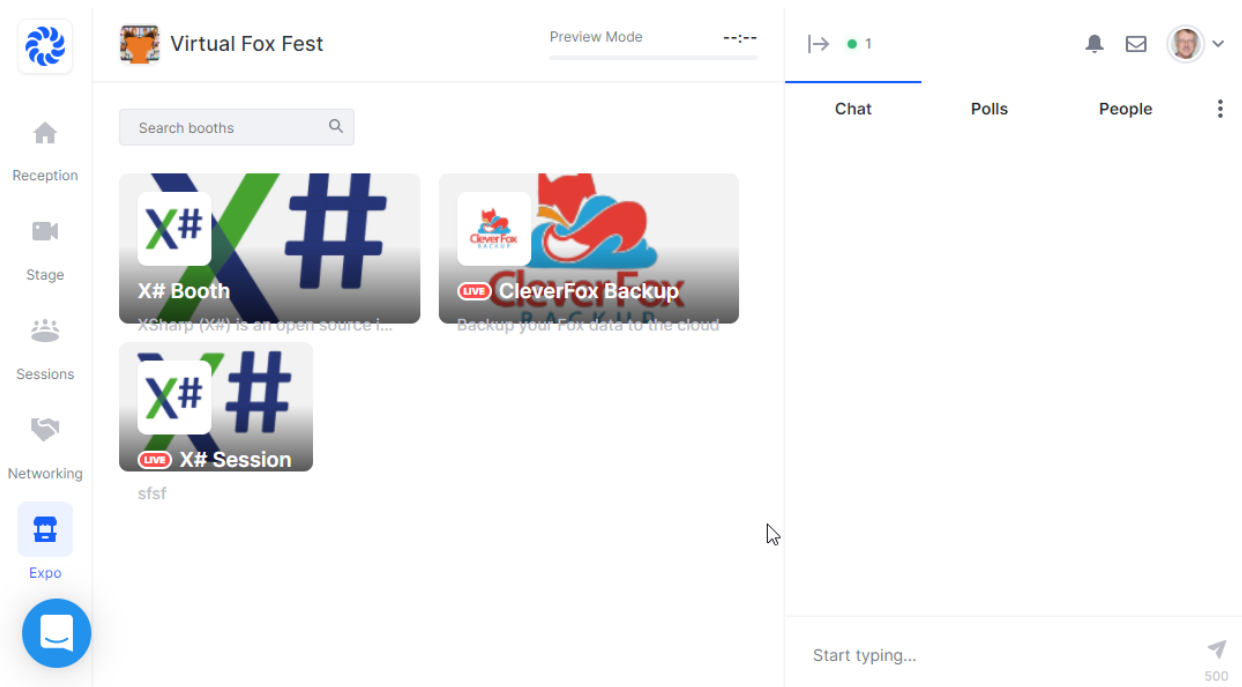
Reception

Stage

Sessions

Networking

Expo

Virtual Fox Fest

Preview Mode --:--

1

Chat Polls People

Search booths

X#

X# Booth

XSharp (X#) is an open source i...

CleverFox BACKUP

LIVE CleverFox Backup

Backup your Fox data to the cloud

X#

LIVE X# Session

sfsf

Start typing...

500